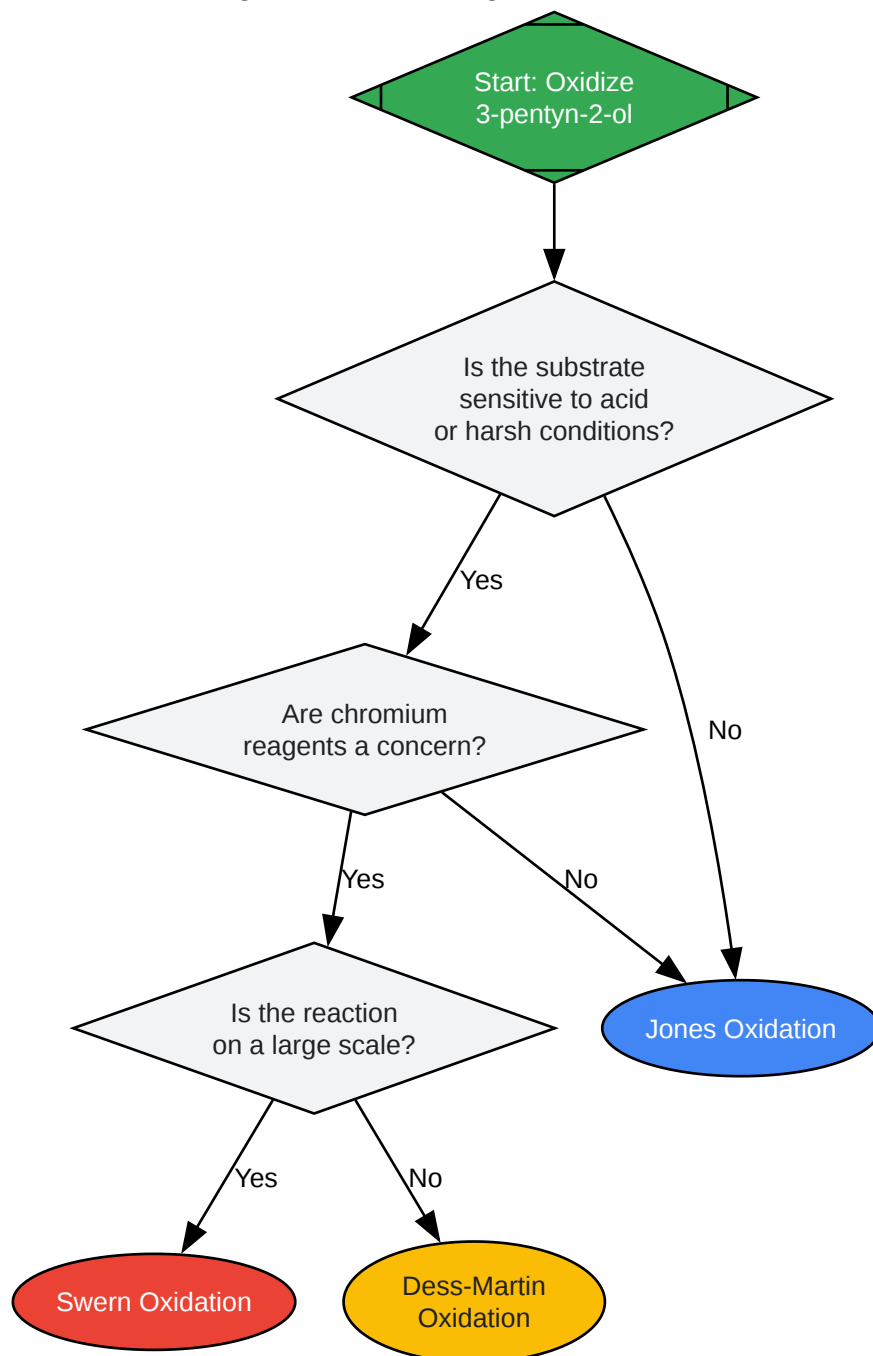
Start: Oxidize 3-pentyn-2-ol

Is the substrate sensitive to acid or harsh conditions?

Yes

No

Are chromium reagents a concern?

Yes

No

Is the reaction on a large scale?

Jones Oxidation

Yes

No

Swern Oxidation

Dess-Martin Oxidation